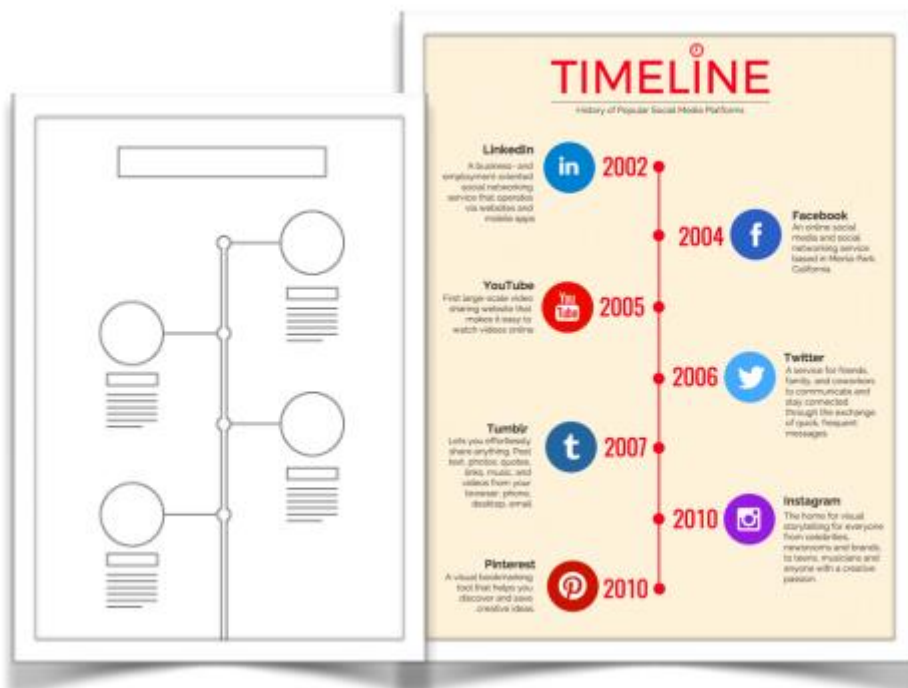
TIMELINE

History of Popular Social Media Platforms

Linkedin
A business- and employment-oriented social networking service that operates via websites and mobile apps

in

2002

2004

Facebook
An online social media and social networking service based in Menlo Park, California

f

YouTube
First large-scale video sharing website that makes it easy to watch videos online

You Tube

2005

2006

Twitter
A service for friends, family, and coworkers to communicate and stay connected through the exchange of quick, frequent messages

Tumblr
Lets you effortlessly share anything. Post text, photos, quotes, links, music, and videos from your browser, phone, desktop, email

t

2007

2010

Instagram
The home for visual storytelling for everyone from celebrities, newsrooms and brands, to teens, musicians and anyone with a creative passion.

Pinterest
A visual bookmarking tool that helps you discover and save creative ideas.

2010